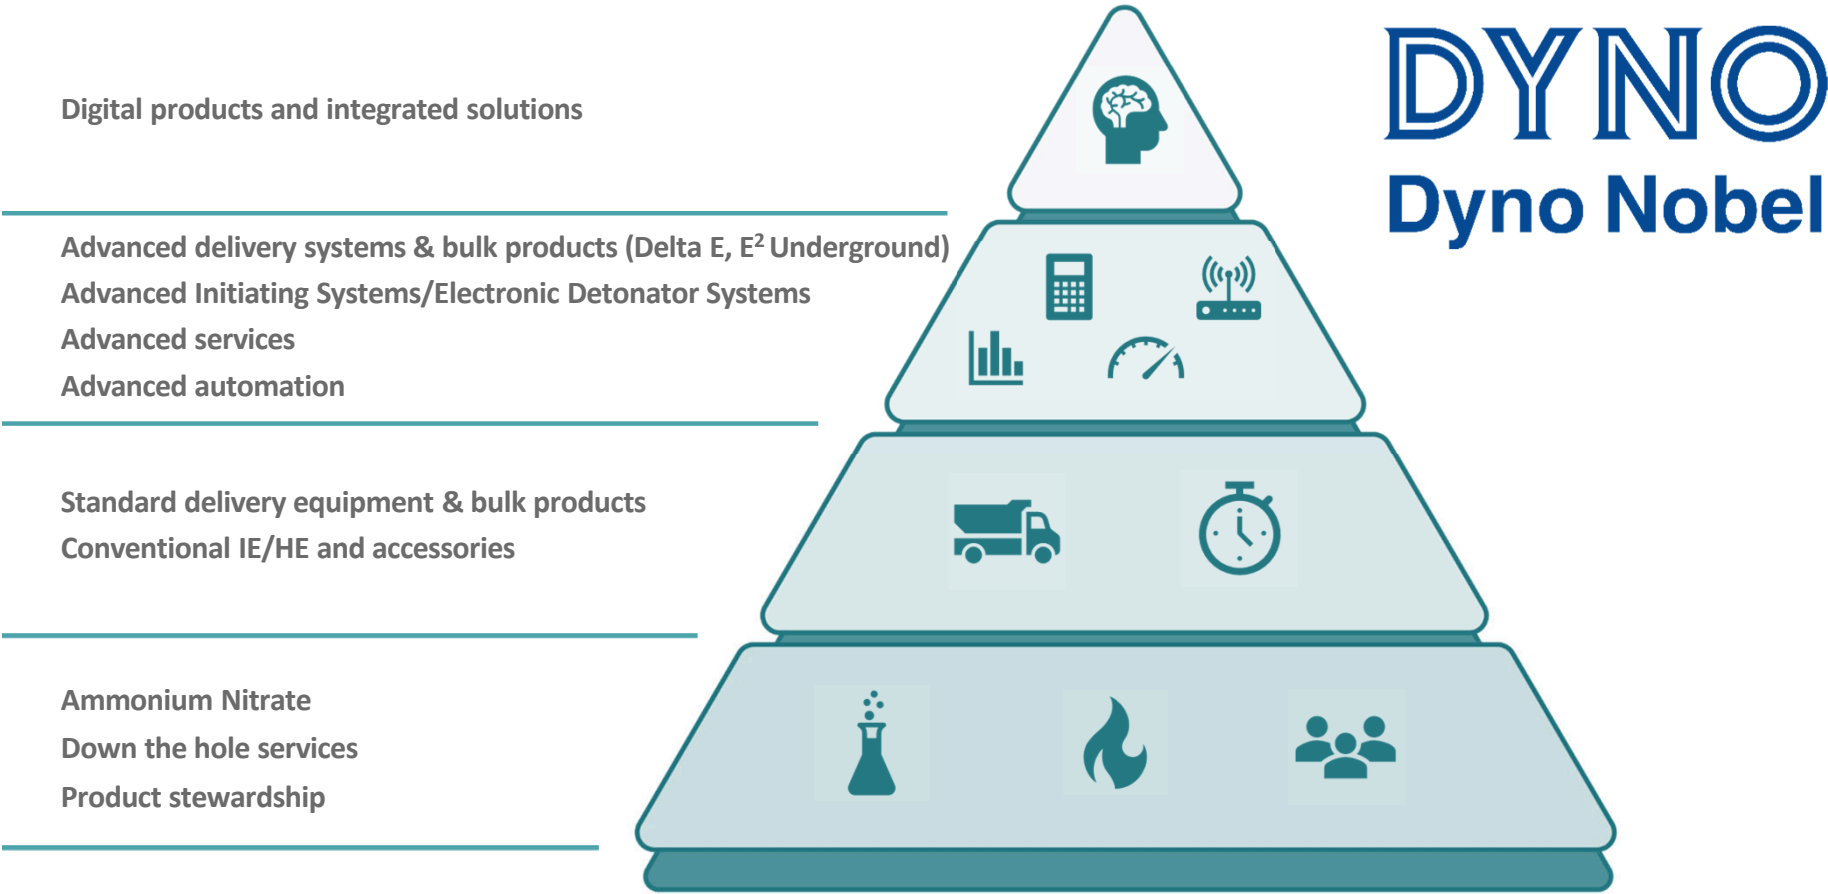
Digital products and integrated solutions

Advanced delivery systems & bulk products (Delta E, $E^2$ Underground)
Advanced Initiating Systems/Electronic Detonator Systems
Advanced services
Advanced automation

Standard delivery equipment & bulk products
Conventional IE/HE and accessories

Ammonium Nitrate
Down the hole services
Product stewardship

DYNO
Dyno Nobel